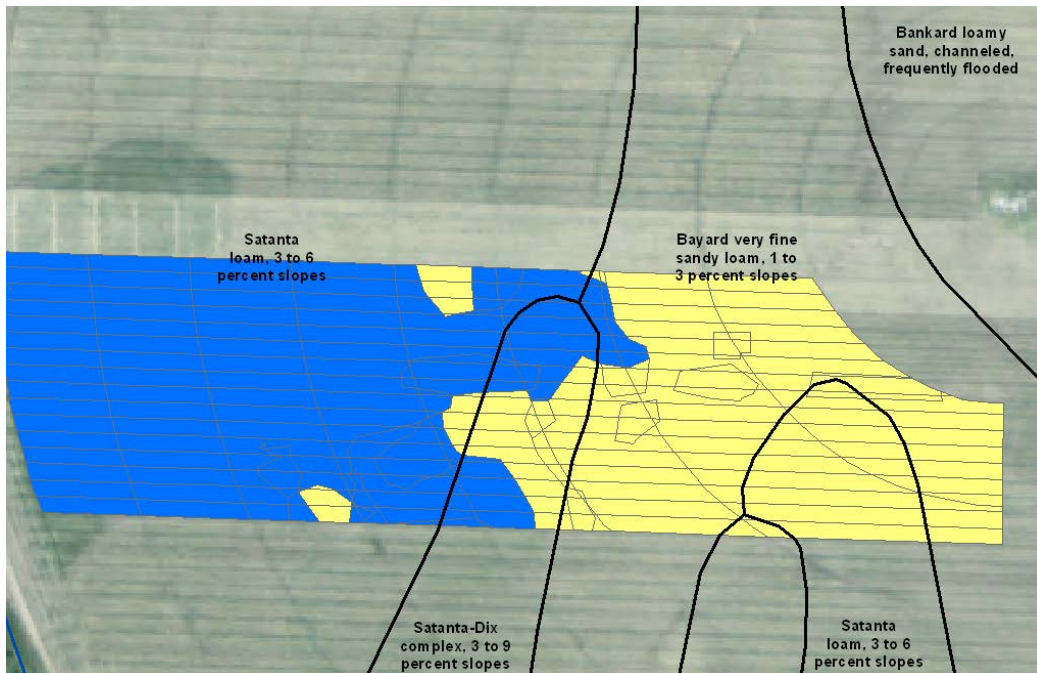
Bankard loamy sand, channeled, frequently flooded

Satanta loam, 3 to 6 percent slopes

Bayard very fine sandy loam, 1 to 3 percent slopes

Satanta-Dix complex, 3 to 9 percent slopes

Satanta loam, 3 to 6 percent slopes